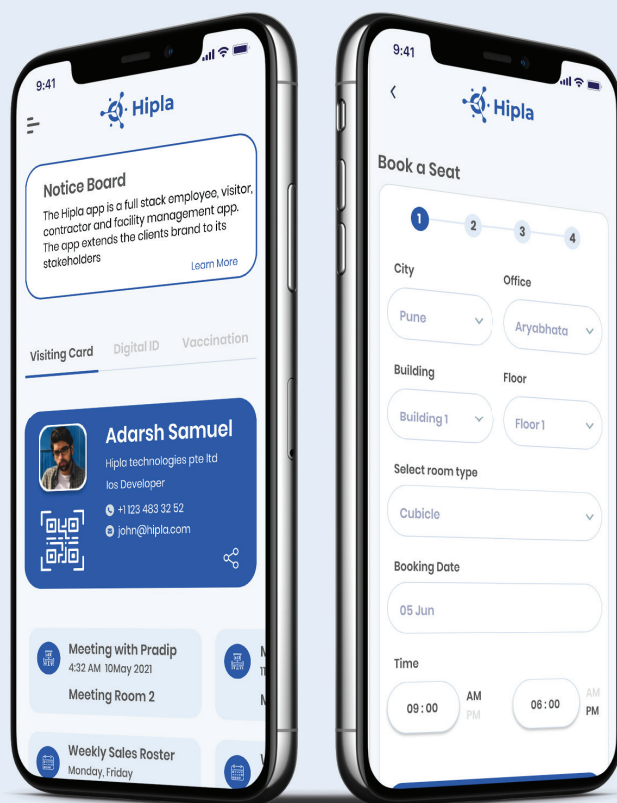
9:41

Hipla

Notice Board
The Hipla app is a full stack employee, visitor, contractor and facility management app. The app extends the clients brand to its stakeholders
Learn More

Visiting Card Digital ID Vaccination

Adarsh Samuel
Hipla technologies pte ltd
Ios Developer
+1 123 483 32 52
john@hipla.com

Meeting with Pradip
4:32 AM 10May 2021
Meeting Room 2

Weekly Sales Roster
Monday, Friday

9:41

Hipla

Book a Seat

1 2 3 4

City
Pune
Office
Aryabhata
Building
Building 1
Floor
Floor 1
Select room type
Cubicle
Booking Date
05 Jun
Time
09 : 00 AM PM
06 : 00 AM PM